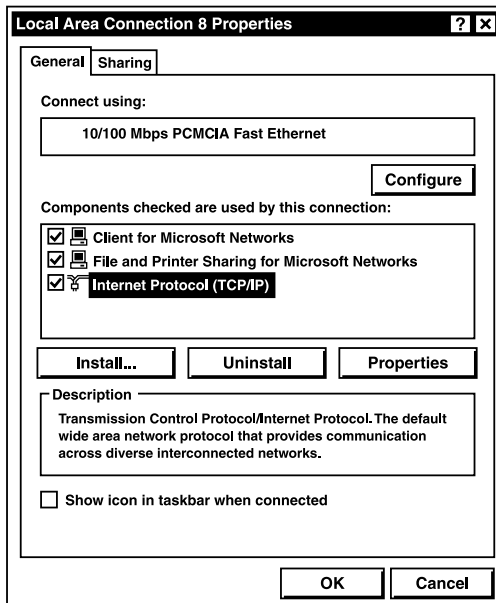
Local Area Connection 8 Properties

? X

General | Sharing

Connect using:

10/100 Mbps PCMCIA Fast Ethernet

Configure

Components checked are used by this connection:

☑ Client for Microsoft Networks
☑ File and Printer Sharing for Microsoft Networks
☑ Internet Protocol (TCP/IP)

Install... | Uninstall | Properties

Description

Transmission Control Protocol/Internet Protocol. The default wide area network protocol that provides communication across diverse interconnected networks.

☐ Show icon in taskbar when connected

OK | Cancel